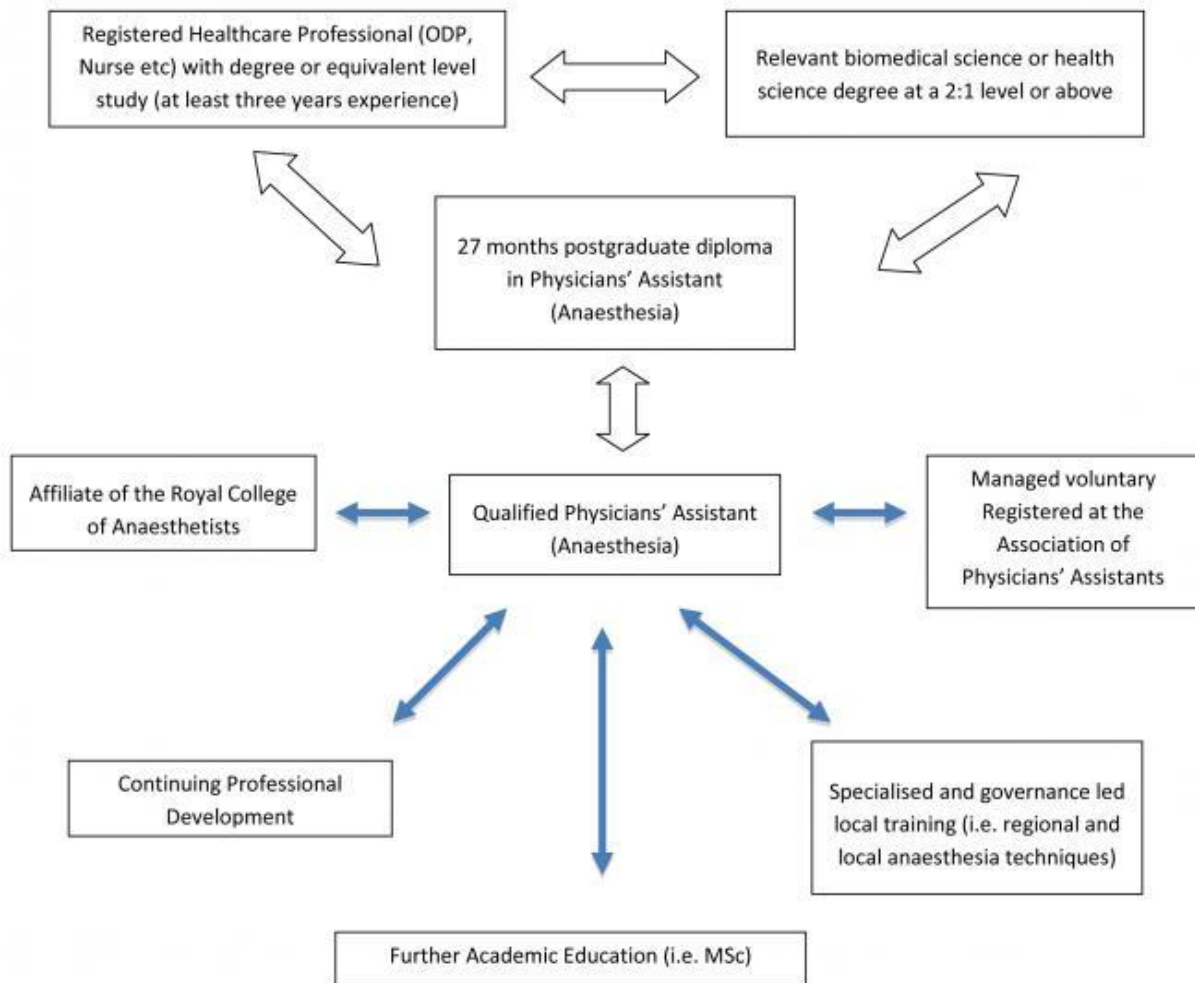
Registered Healthcare Professional (ODP, Nurse etc) with degree or equivalent level study (at least three years experience)

Relevant biomedical science or health science degree at a 2:1 level or above

27 months postgraduate diploma in Physicians' Assistant (Anaesthesia)

Affiliate of the Royal College of Anaesthetists

Qualified Physicians' Assistant (Anaesthesia)

Managed voluntary Registered at the Association of Physicians' Assistants

Continuing Professional Development

Specialised and governance led local training (i.e. regional and local anaesthesia techniques)

Further Academic Education (i.e. MSc)